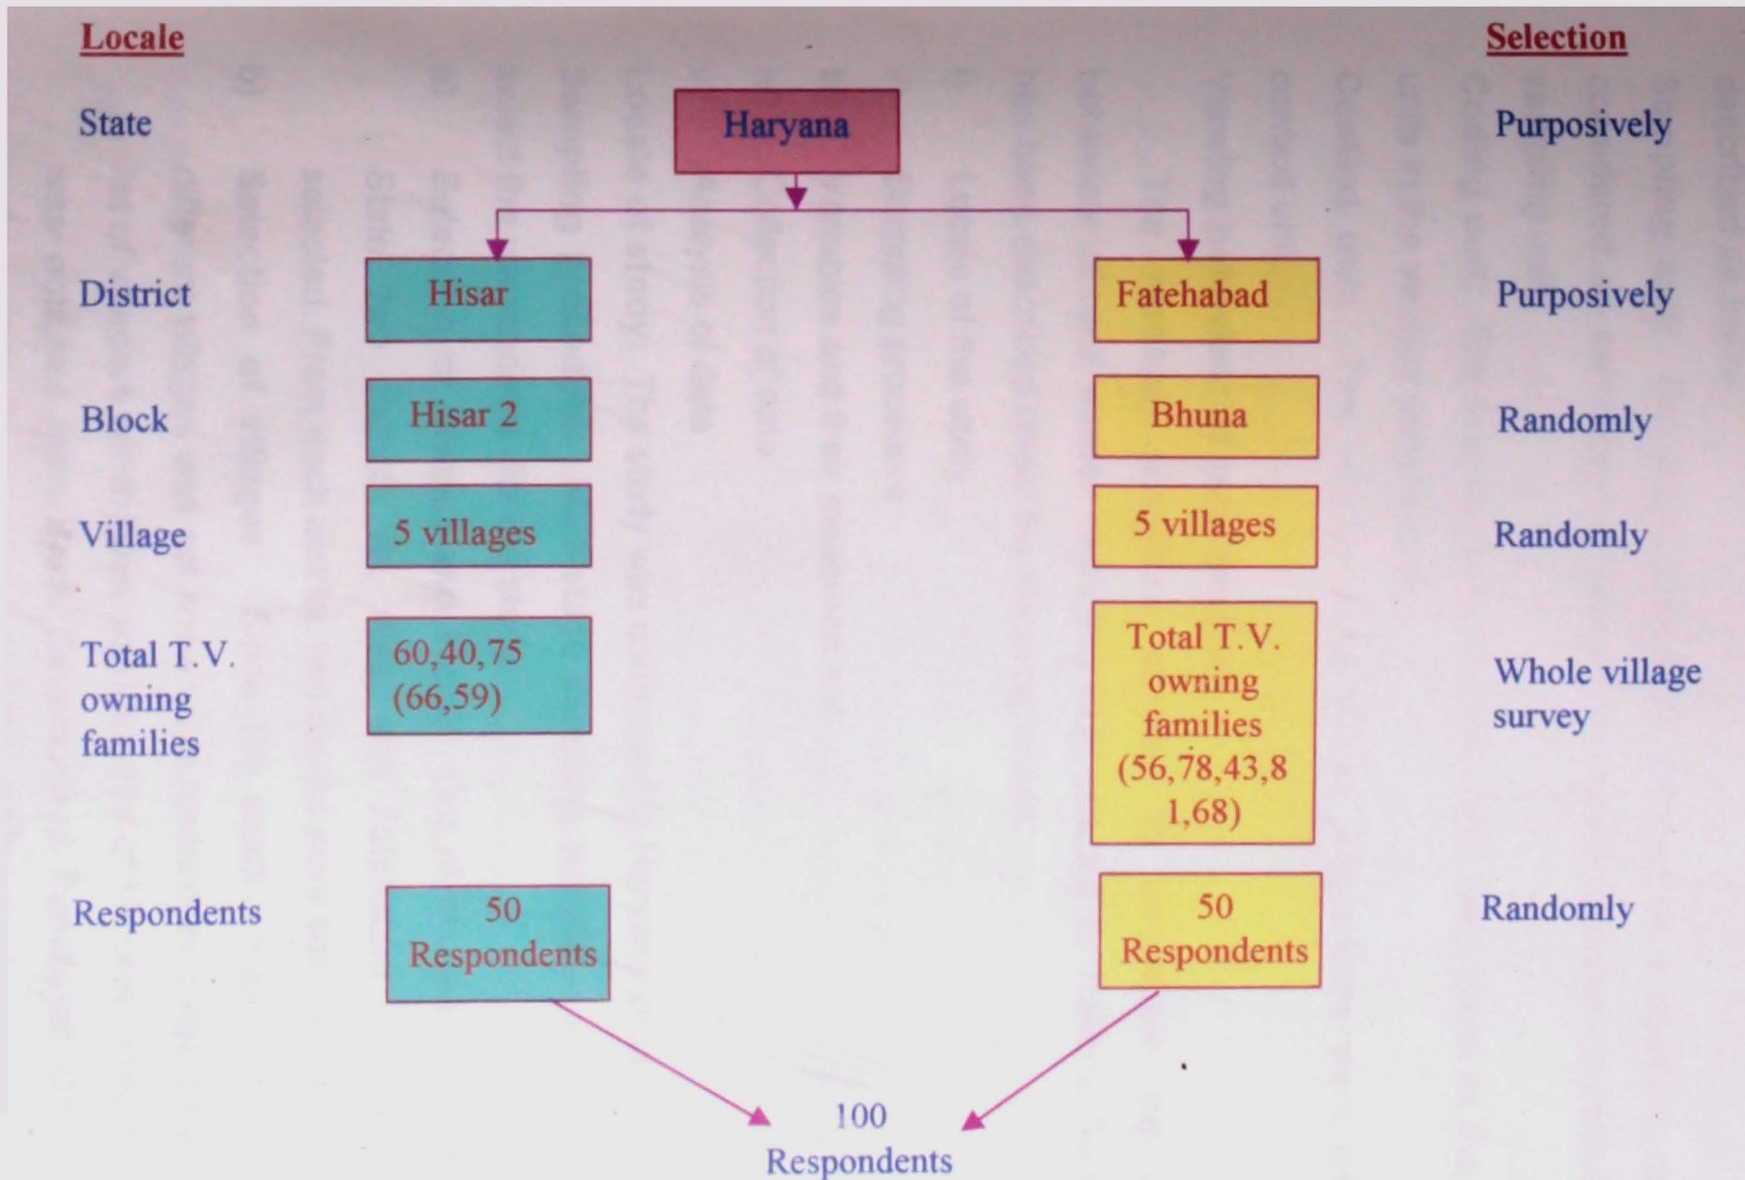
Locale

Selection

State

Haryana

Purposively

District

Hisar

Fatehabad

Purposively

Block

Hisar 2

Bhuna

Randomly

Village

5 villages

5 villages

Randomly

Total T.V. owning families

60,40,75 (66,59)

Total T.V. owning families (56,78,43,81,68)

Whole village survey

Respondents

50 Respondents

50 Respondents

Randomly

100 Respondents